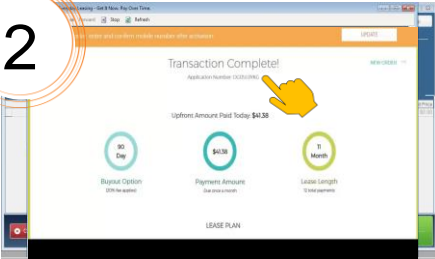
2

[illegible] Leasing - Get It Now, Pay Over Time

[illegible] Forward Stop Refresh

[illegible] tions and confirm mobile number after activation

UPDATE

Transaction Complete!

Application Number: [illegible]

NEW ORDER

Upfront Amount Paid Today: $41.38

90 Day

Buyout Option

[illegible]

$41.38

Payment Amount

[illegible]

11 Month

Lease Length

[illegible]

LEASE PLAN